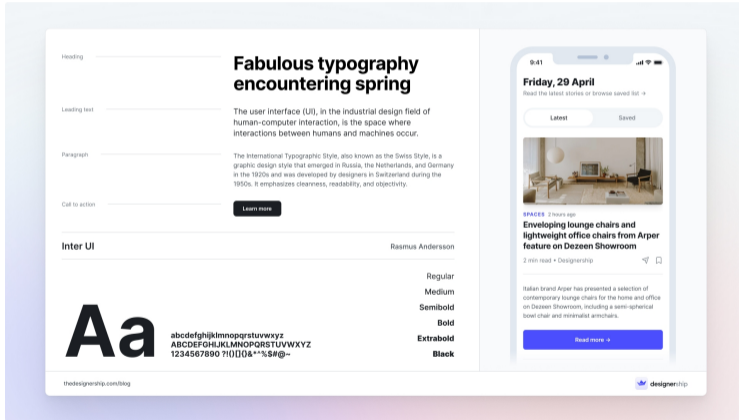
Heading

Fabulous typography encountering spring

Leading text

The user interface (UI), in the industrial design field of human-computer interaction, is the space where interactions between humans and machines occur.

Paragraph

The International Typographic Style, also known as the Swiss Style, is a graphic design style that emerged in Russia, the Netherlands, and Germany in the 1920s and was developed by designers in Switzerland during the 1950s. It emphasizes cleanness, readability, and objectivity.

Call to action

Learn more

Inter UI

Rasmus Andersson

Regular
Medium
Semibold
Bold
Extrabold
Black

Aa

abcdefghijklmnopqrstuvwxyz
ABCDEFGHIJKLMNOPQRSTUVWXYZ
1234567890 ?!()[]{}&*^%$#@~

9:41

Friday, 29 April

Read the latest stories or browse saved list →

Latest

Saved

SPACES 2 hours ago

Enveloping lounge chairs and lightweight office chairs from Arper feature on Dezeen Showroom

2 min read • Designership

Italian brand Arper has presented a selection of contemporary lounge chairs for the home and office on Dezeen Showroom, including a semi-spherical bowl chair and minimalist armchairs.

Read more →

thedesignership.com/blog

designership